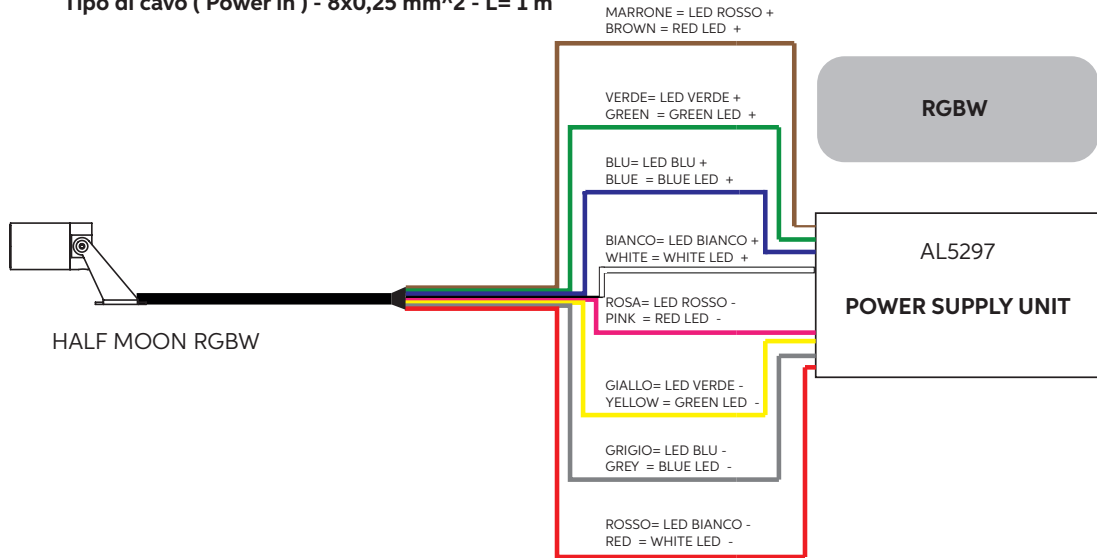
Tipo di cavo ( Power in ) - 8x0,25 mm^2 - L= 1 m

MARRONE = LED ROSSO +
BROWN = RED LED +

RGBW

VERDE= LED VERDE +
GREEN = GREEN LED +

BLU= LED BLU +
BLUE = BLUE LED +

BIANCO= LED BIANCO +
WHITE = WHITE LED +

AL5297

POWER SUPPLY UNIT

ROSA= LED ROSSO -
PINK = RED LED -

HALF MOON RGBW

GIALLO= LED VERDE -
YELLOW = GREEN LED -

GRIGIO= LED BLU -
GREY = BLUE LED -

ROSSO= LED BIANCO -
RED = WHITE LED -